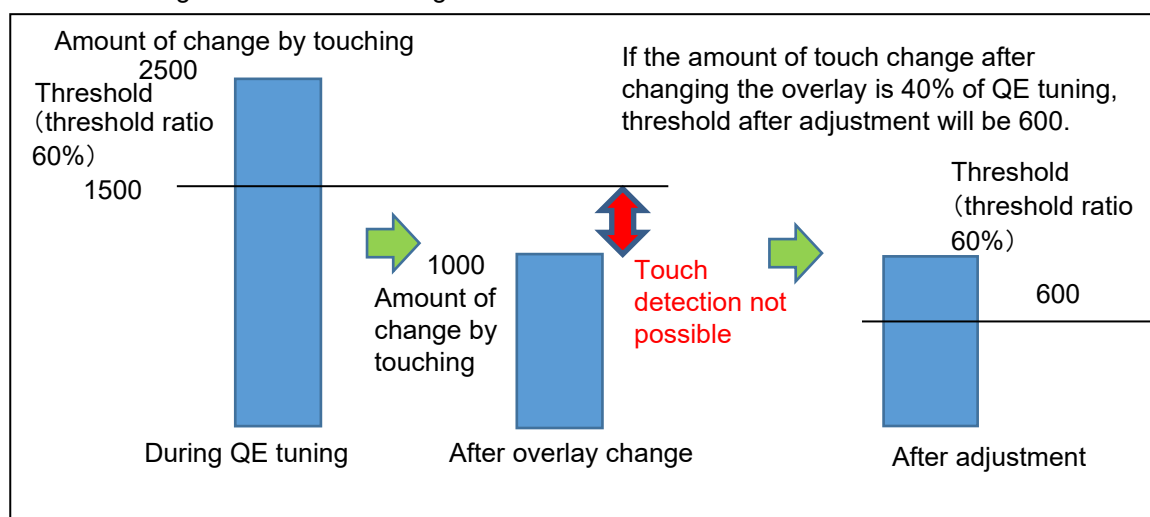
Amount of change by touching
2500
Threshold (threshold ratio 60%)
1500

1000
Amount of change by touching

Touch detection not possible

If the amount of touch change after changing the overlay is 40% of QE tuning, threshold after adjustment will be 600.

Threshold (threshold ratio 60%)
600

During QE tuning
After overlay change
After adjustment